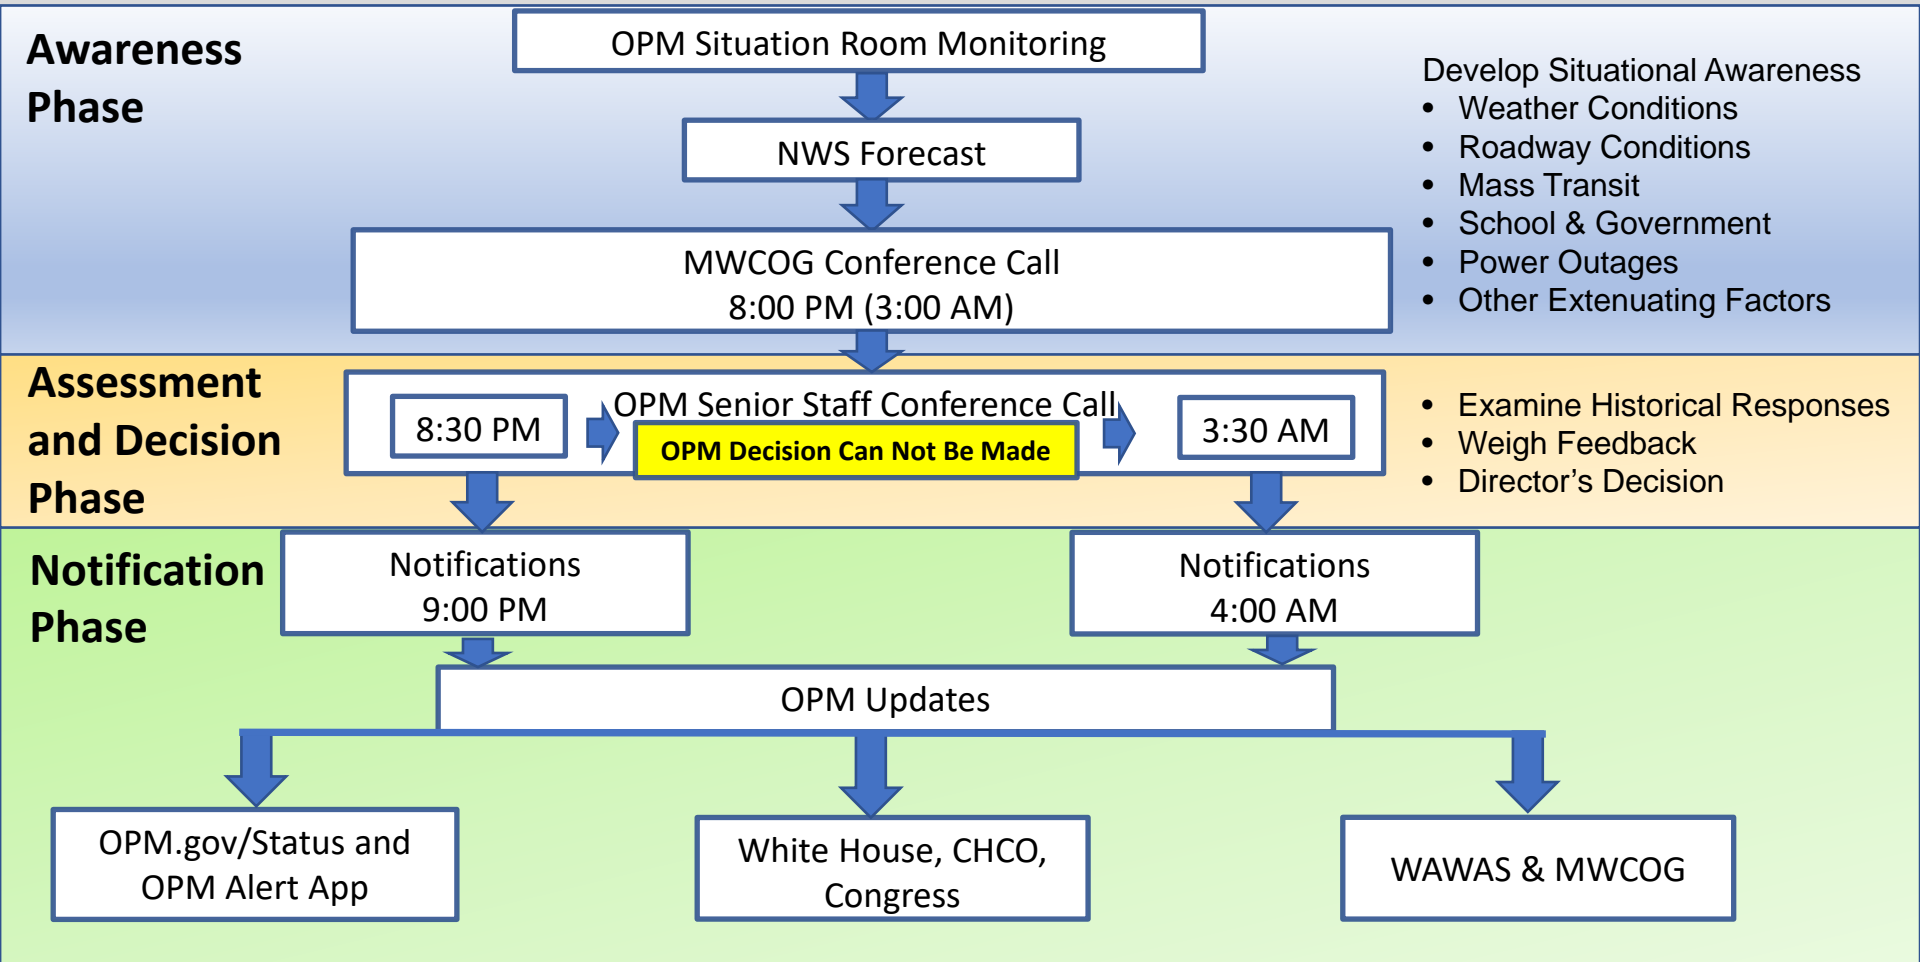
Awareness Phase

OPM Situation Room Monitoring

NWS Forecast

MWCOG Conference Call
8:00 PM (3:00 AM)

Develop Situational Awareness
- Weather Conditions
- Roadway Conditions
- Mass Transit
- School & Government
- Power Outages
- Other Extenuating Factors

Assessment and Decision Phase

8:30 PM

OPM Senior Staff Conference Call

OPM Decision Can Not Be Made

3:30 AM

- Examine Historical Responses
- Weigh Feedback
- Director's Decision

Notification Phase

Notifications
9:00 PM

Notifications
4:00 AM

OPM Updates

OPM.gov/Status and OPM Alert App

White House, CHCO, Congress

WAWAS & MWCOG